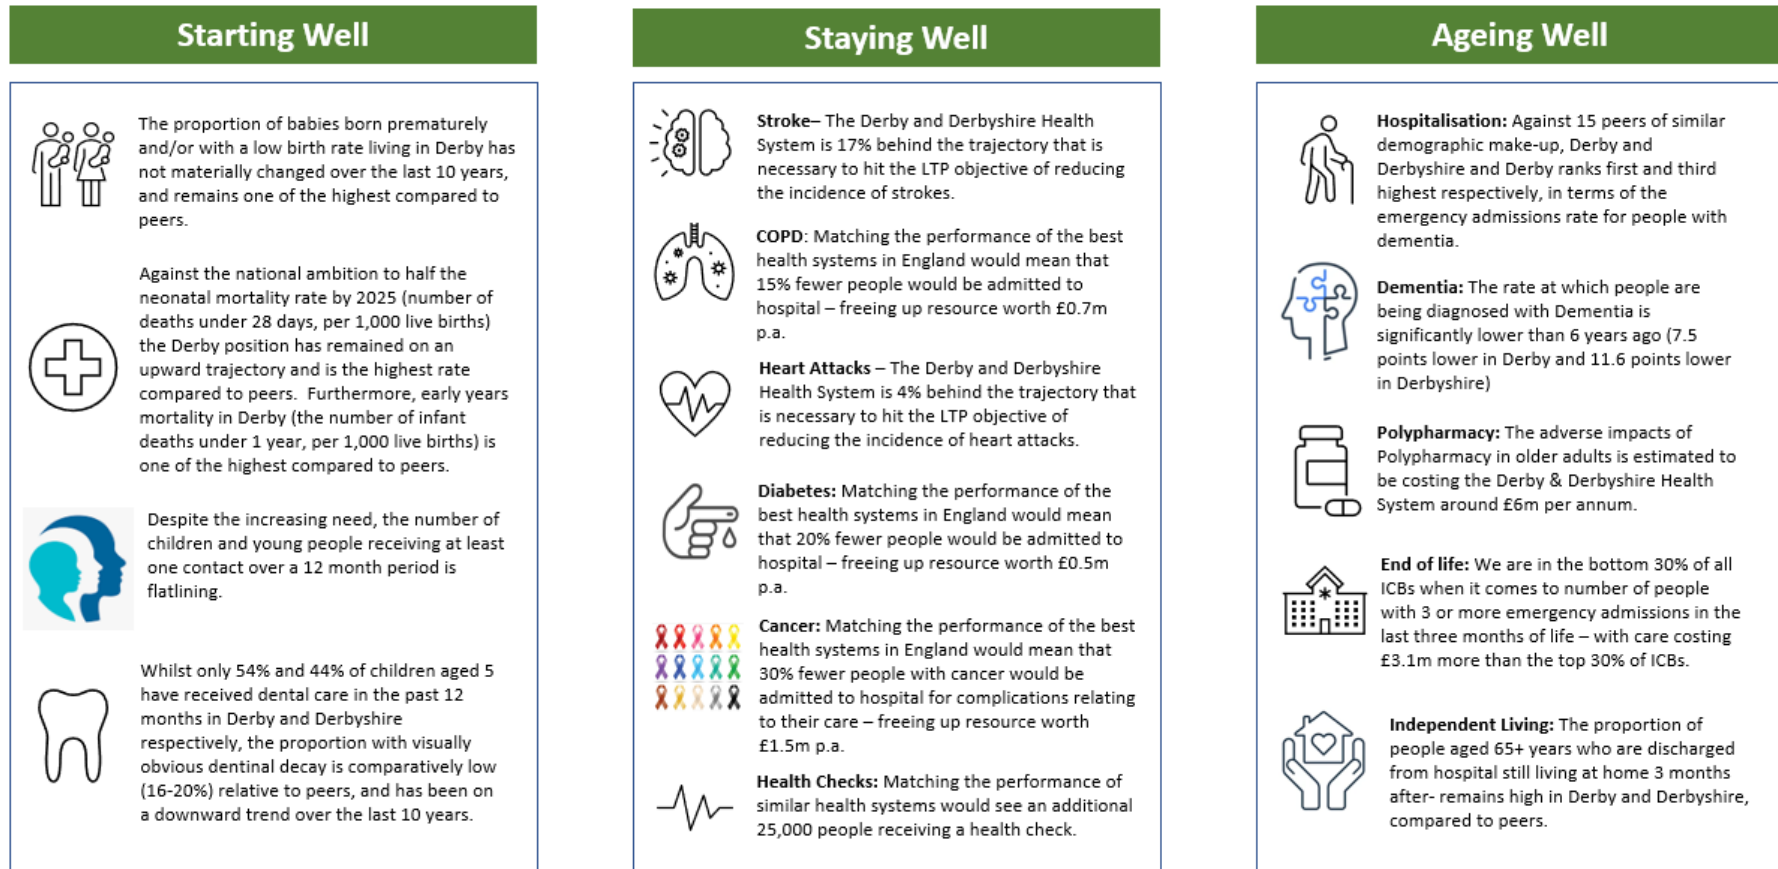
Starting Well

The proportion of babies born prematurely and/or with a low birth rate living in Derby has not materially changed over the last 10 years, and remains one of the highest compared to peers.

Against the national ambition to half the neonatal mortality rate by 2025 (number of deaths under 28 days, per 1,000 live births) the Derby position has remained on an upward trajectory and is the highest rate compared to peers. Furthermore, early years mortality in Derby (the number of infant deaths under 1 year, per 1,000 live births) is one of the highest compared to peers.

Despite the increasing need, the number of children and young people receiving at least one contact over a 12 month period is flatlining.

Whilst only 54% and 44% of children aged 5 have received dental care in the past 12 months in Derby and Derbyshire respectively, the proportion with visually obvious dentinal decay is comparatively low (16-20%) relative to peers, and has been on a downward trend over the last 10 years.

Staying Well

Stroke– The Derby and Derbyshire Health System is 17% behind the trajectory that is necessary to hit the LTP objective of reducing the incidence of strokes.

COPD: Matching the performance of the best health systems in England would mean that 15% fewer people would be admitted to hospital – freeing up resource worth £0.7m p.a.

Heart Attacks – The Derby and Derbyshire Health System is 4% behind the trajectory that is necessary to hit the LTP objective of reducing the incidence of heart attacks.

Diabetes: Matching the performance of the best health systems in England would mean that 20% fewer people would be admitted to hospital – freeing up resource worth £0.5m p.a.

Cancer: Matching the performance of the best health systems in England would mean that 30% fewer people with cancer would be admitted to hospital for complications relating to their care – freeing up resource worth £1.5m p.a.

Health Checks: Matching the performance of similar health systems would see an additional 25,000 people receiving a health check.

Ageing Well

Hospitalisation: Against 15 peers of similar demographic make-up, Derby and Derbyshire and Derby ranks first and third highest respectively, in terms of the emergency admissions rate for people with dementia.

Dementia: The rate at which people are being diagnosed with Dementia is significantly lower than 6 years ago (7.5 points lower in Derby and 11.6 points lower in Derbyshire)

Polypharmacy: The adverse impacts of Polypharmacy in older adults is estimated to be costing the Derby & Derbyshire Health System around £6m per annum.

End of life: We are in the bottom 30% of all ICBs when it comes to number of people with 3 or more emergency admissions in the last three months of life – with care costing £3.1m more than the top 30% of ICBs.

Independent Living: The proportion of people aged 65+ years who are discharged from hospital still living at home 3 months after- remains high in Derby and Derbyshire, compared to peers.